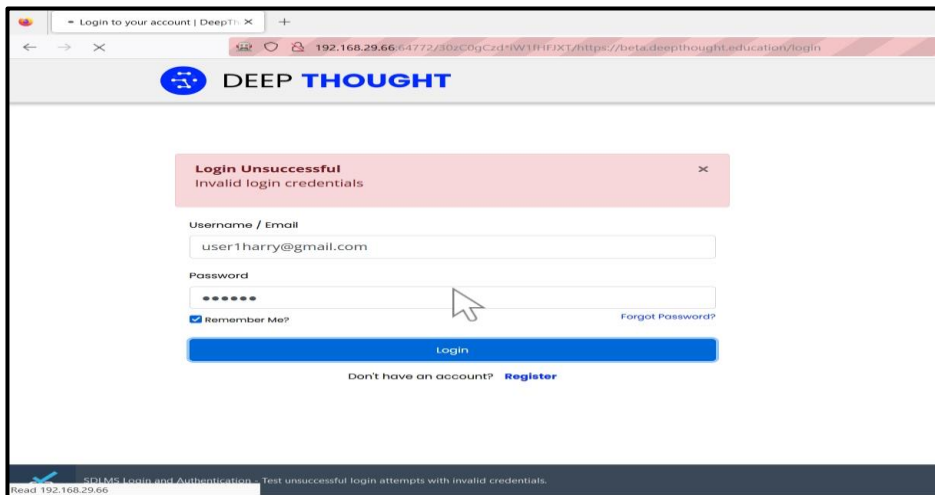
Login to your account | DeepTh ×
+
192.168.29.66:64772/30zC0gCzd*IW1fHFJXT/https://beta.deepthought.education/login

DEEP THOUGHT

Login Unsuccessful
Invalid login credentials
×

Username / Email
user1harry@gmail.com

Password
••••••

Remember Me?
Forgot Password?

Login

Don't have an account? Register

SDLMS Login and Authentication - Test unsuccessful login attempts with invalid credentials.
Read 192.168.29.66